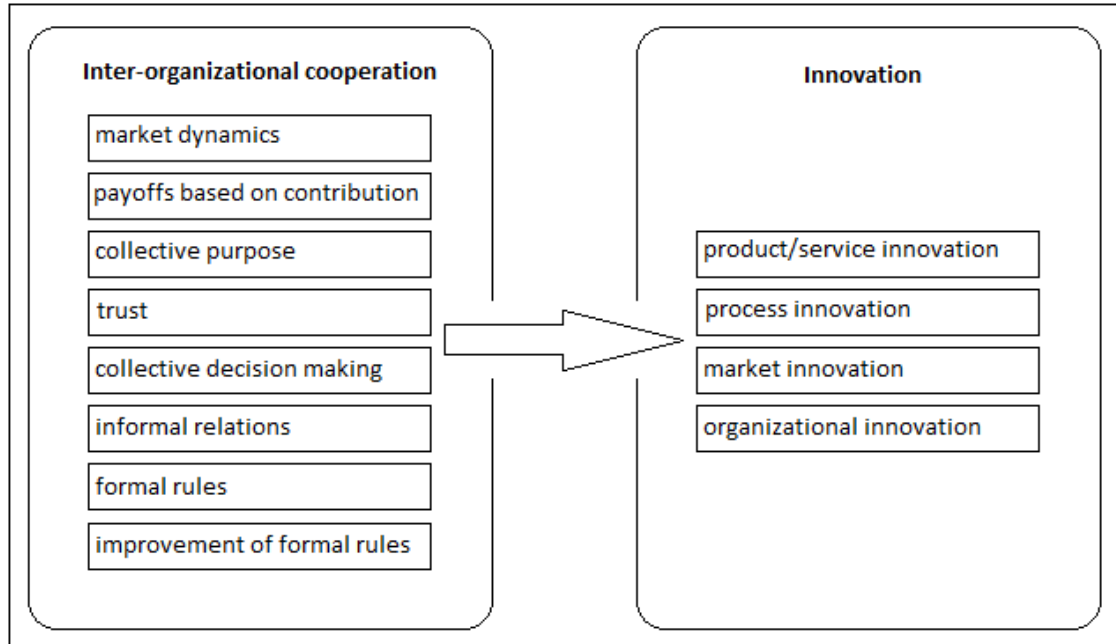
Inter-organizational cooperation

market dynamics

payoffs based on contribution

collective purpose

trust

collective decision making

informal relations

formal rules

improvement of formal rules

Innovation

product/service innovation

process innovation

market innovation

organizational innovation